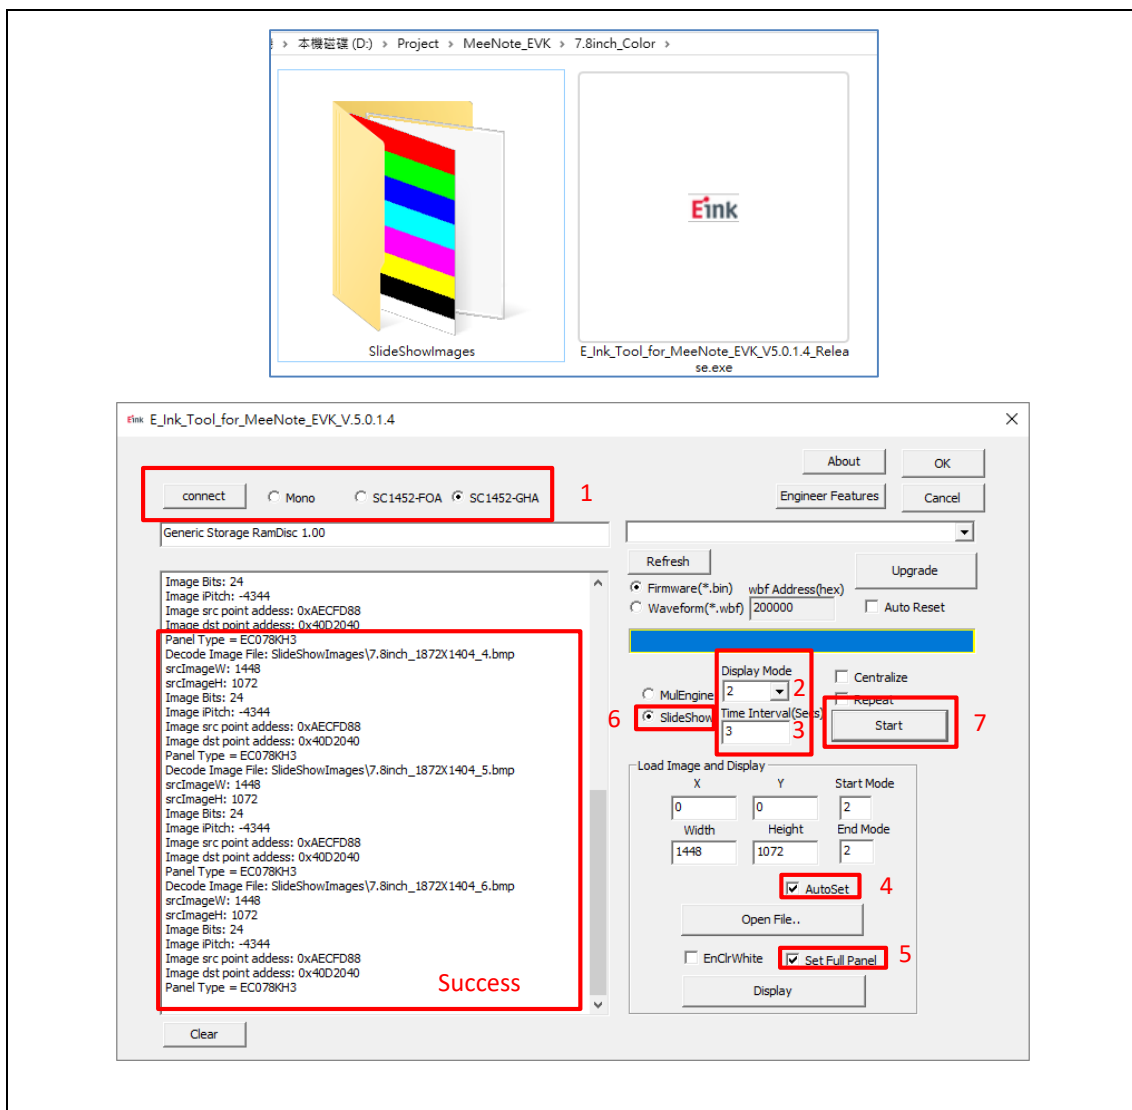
› 本機磁碟 (D:) › Project › MeeNote_EVK › 7.8inch_Color ›

SlideShowImages

E ink

E_Ink_Tool_for_MeeNote_EVK_V5.0.1.4_Release.exe

E_Ink_Tool_for_MeeNote_EVK_V.5.0.1.4

×

connect Mono SC1452-FOA SC1452-GHA 1

About OK

Engineer Features Cancel

Generic Storage RamDisc 1.00

Refresh

Upgrade

Firmware(*.bin) wbf Address(hex)

Waveform(*.wbf) 200000 Auto Reset

Image Bits: 24
Image iPitch: -4344
Image src point addess: 0xAECFD88
Image dst point addess: 0x40D2040
Panel Type = EC078KH3
Decode Image File: SlideShowImages\7.8inch_1872X1404_4.bmp
srcImageW: 1448
srcImageH: 1072
Image Bits: 24
Image iPitch: -4344
Image src point addess: 0xAECFD88
Image dst point addess: 0x40D2040
Panel Type = EC078KH3
Decode Image File: SlideShowImages\7.8inch_1872X1404_5.bmp
srcImageW: 1448
srcImageH: 1072
Image Bits: 24
Image iPitch: -4344
Image src point addess: 0xAECFD88
Image dst point addess: 0x40D2040
Panel Type = EC078KH3
Decode Image File: SlideShowImages\7.8inch_1872X1404_6.bmp
srcImageW: 1448
srcImageH: 1072
Image Bits: 24
Image iPitch: -4344
Image src point addess: 0xAECFD88
Image dst point addess: 0x40D2040
Panel Type = EC078KH3

Success

Display Mode 2 Centralize

MulEngine 2 Repeat

6 SlideShow Time Interval(Secs) 3 Start 7

3

Load Image and Display

X Y Start Mode

0 0 2

Width Height End Mode

1448 1072 2

AutoSet 4

Open File..

EnClrWhite Set Full Panel 5

Display

Clear